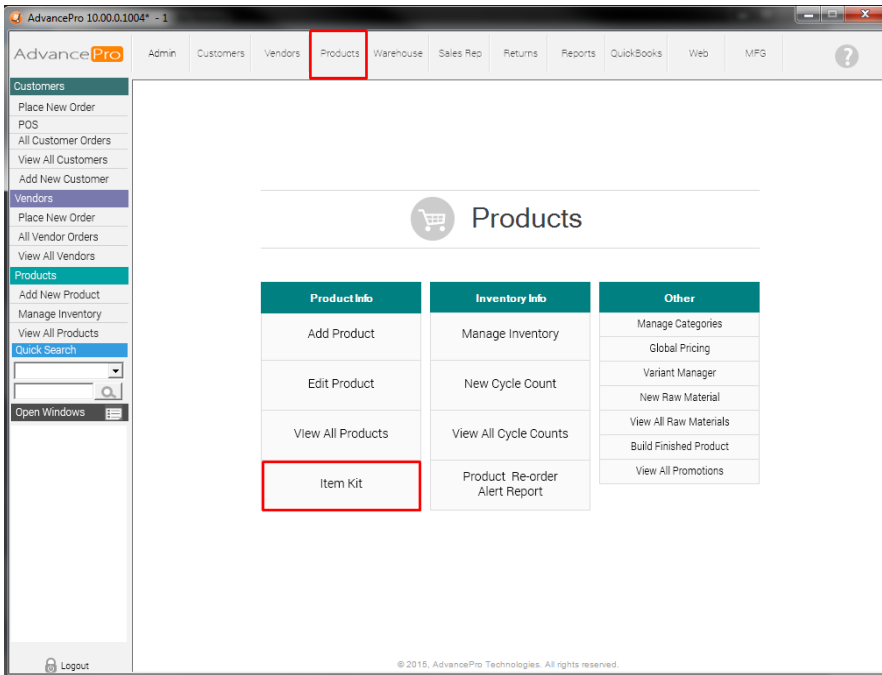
AdvancePro 10.00.0.1004* - 1

AdvancePro

Admin Customers Vendors Products Warehouse Sales Rep Returns Reports QuickBooks Web MFG

Customers
Place New Order
POS
All Customer Orders
View All Customers
Add New Customer
Vendors
Place New Order
All Vendor Orders
View All Vendors
Products
Add New Product
Manage Inventory
View All Products
Quick Search
Open Windows

Logout

Products

| Product Info | Inventory Info | Other |
|---|---|---|
| Add Product | Manage Inventory | Manage Categories |
| | | Global Pricing |
| Edit Product | New Cycle Count | Variant Manager |
| | | New Raw Material |
| View All Products | View All Cycle Counts | View All Raw Materials |
| | | Build Finished Product |
| Item Kit | Product Re-order Alert Report | View All Promotions |

© 2015, AdvancePro Technologies. All rights reserved.